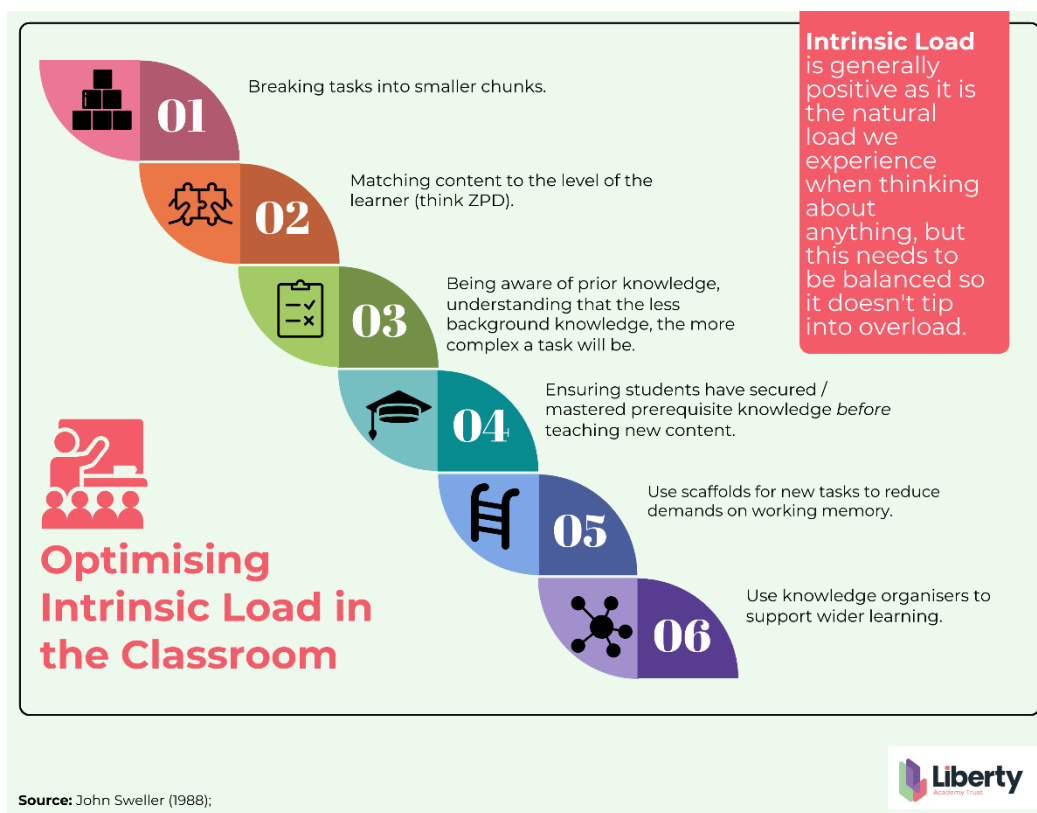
**Intrinsic Load** is generally positive as it is the natural load we experience when thinking about anything, but this needs to be balanced so it doesn't tip into overload.

01 Breaking tasks into smaller chunks.

02 Matching content to the level of the learner (think ZPD).

03 Being aware of prior knowledge, understanding that the less background knowledge, the more complex a task will be.

04 Ensuring students have secured / mastered prerequisite knowledge *before* teaching new content.

05 Use scaffolds for new tasks to reduce demands on working memory.

06 Use knowledge organisers to support wider learning.

Optimising Intrinsic Load in the Classroom

**Source:** John Sweller (1988);

Liberty Academy Trust